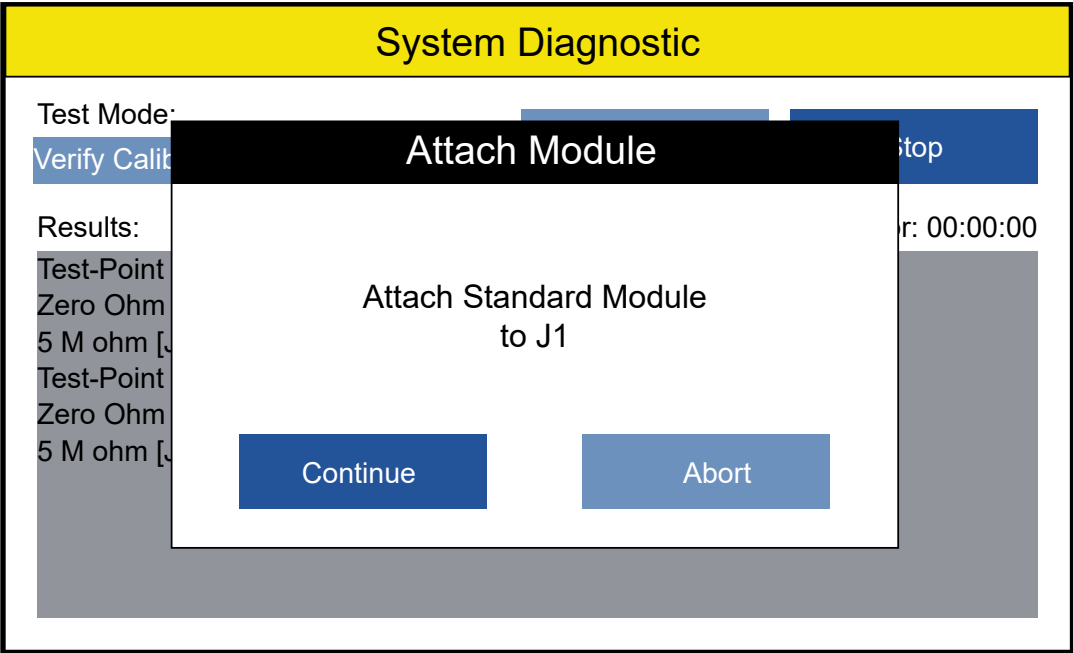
System Diagnostic

Test Mode:

Verify Calib

Stop

Results:

r: 00:00:00

Test-Point

Zero Ohm

5 M ohm [J

Test-Point

Zero Ohm

5 M ohm [J

Attach Module

Attach Standard Module to J1

Continue

Abort